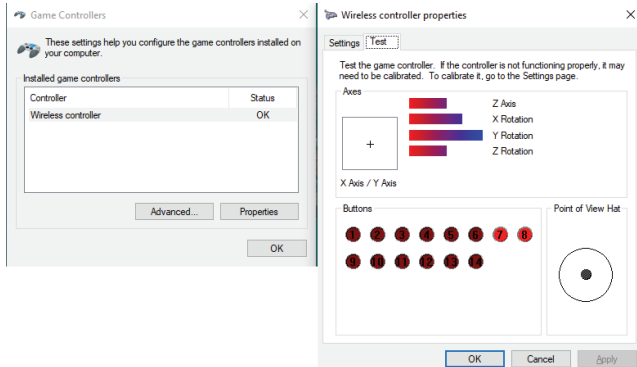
Game Controllers

These settings help you configure the game controllers installed on your computer.

Installed game controllers

| Controller | Status |
|---|---|
| Wireless controller | OK |

Advanced... Properties

OK

Wireless controller properties

Settings Test

Test the game controller. If the controller is not functioning properly, it may need to be calibrated. To calibrate it, go to the Settings page.

Axes

Z Axis
X Rotation
Y Rotation
Z Rotation

X Axis / Y Axis

Buttons

1 2 3 4 5 6 7 8
9 10 11 12 13 14

Point of View Hat

OK Cancel Apply